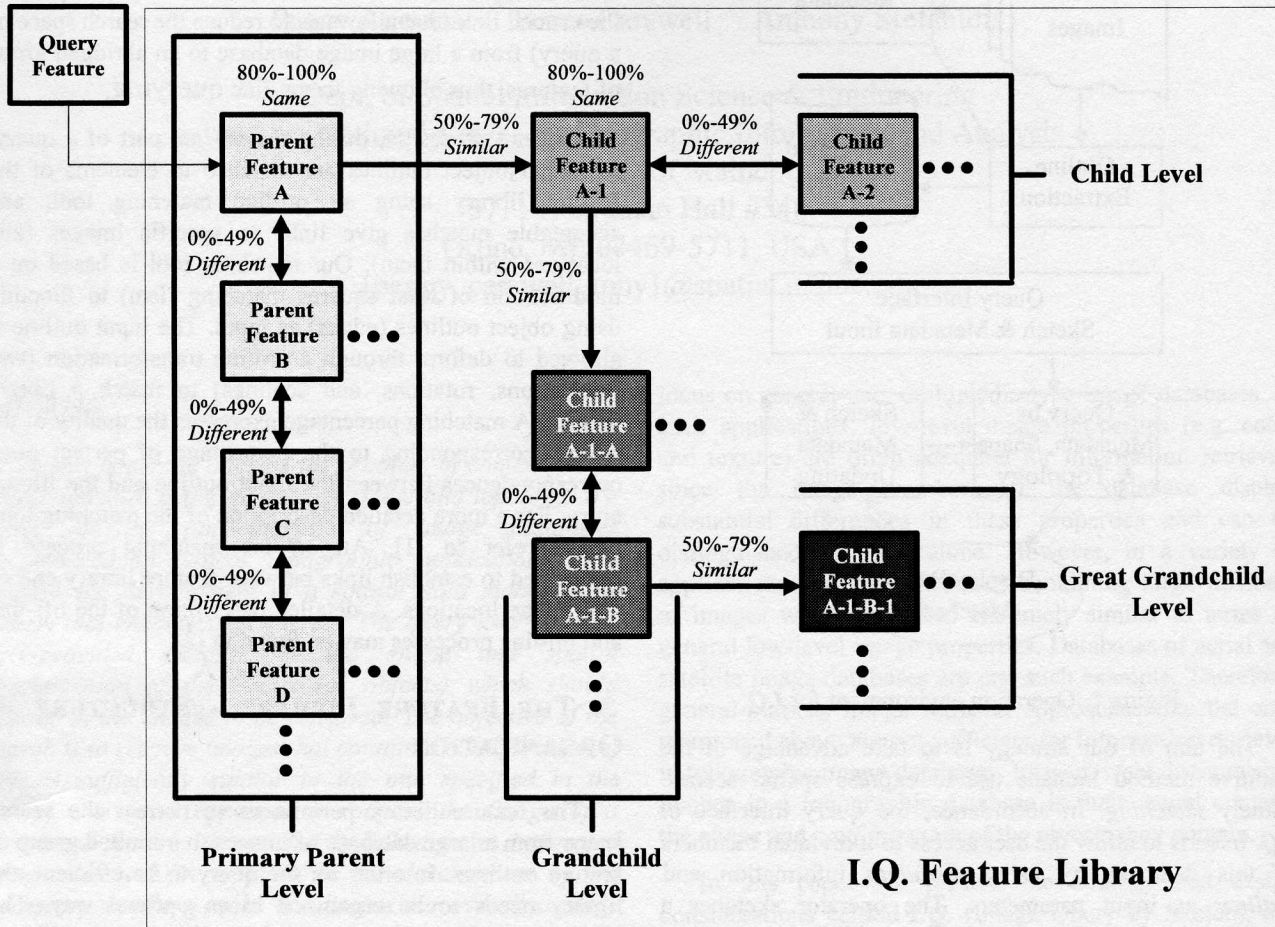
Query Feature

80%-100%
Same

Parent Feature A

0%-49%
Different

Parent Feature B

0%-49%
Different

Parent Feature C

0%-49%
Different

Parent Feature D

Primary Parent Level

50%-79%
Similar

80%-100%
Same

Child Feature A-1

0%-49%
Different

Child Feature A-2

Child Level

50%-79%
Similar

Child Feature A-1-A

0%-49%
Different

Child Feature A-1-B

50%-79%
Similar

Child Feature A-1-B-1

Great Grandchild Level

Grandchild Level

I.Q. Feature Library